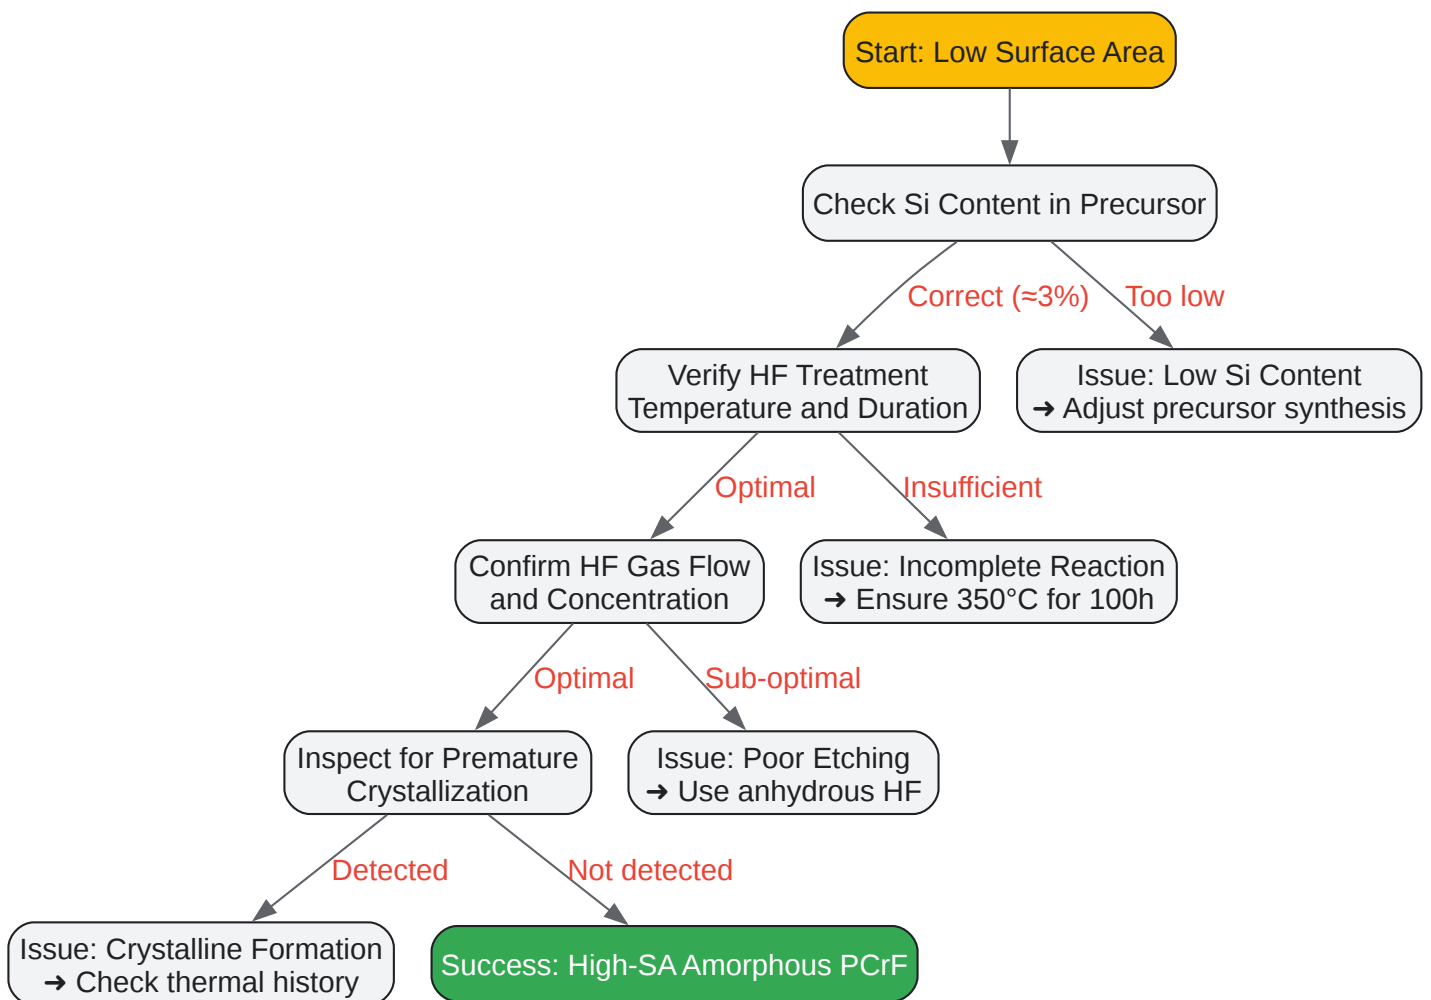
Start: Low Surface Area

Check Si Content in Precursor

Correct (≈3%)

Too low

Verify HF Treatment Temperature and Duration

Issue: Low Si Content
➜ Adjust precursor synthesis

Optimal

Insufficient

Confirm HF Gas Flow and Concentration

Issue: Incomplete Reaction
➜ Ensure 350°C for 100h

Optimal

Sub-optimal

Inspect for Premature Crystallization

Issue: Poor Etching
➜ Use anhydrous HF

Detected

Not detected

Issue: Crystalline Formation
➜ Check thermal history

Success: High-SA Amorphous PCrF